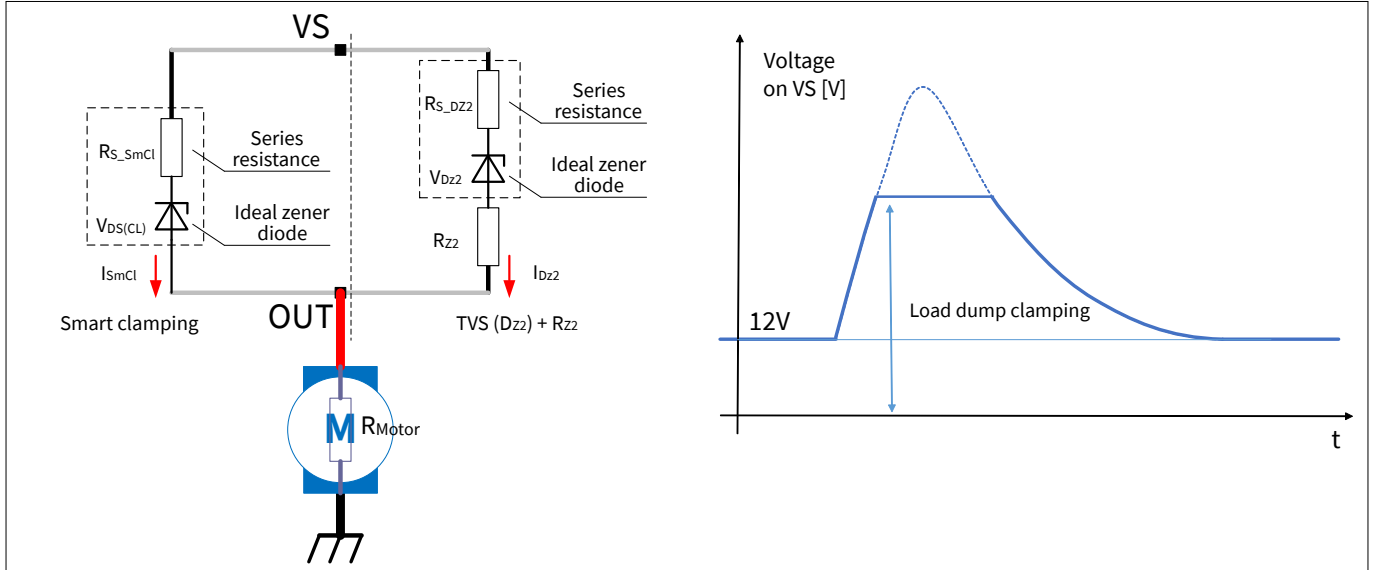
VS

$R_{S\_SmCl}$

Series resistance

$V_{DS(CL)}$

Ideal zener diode

$I_{SmCl}$

Smart clamping

OUT

$R_{S\_DZ2}$

Series resistance

$V_{DZ2}$

Ideal zener diode

$R_{Z2}$

$I_{DZ2}$

TVS ($D_{Z2}$) + $R_{Z2}$

M $R_{Motor}$

Voltage on VS [V]

12V

Load dump clamping

t